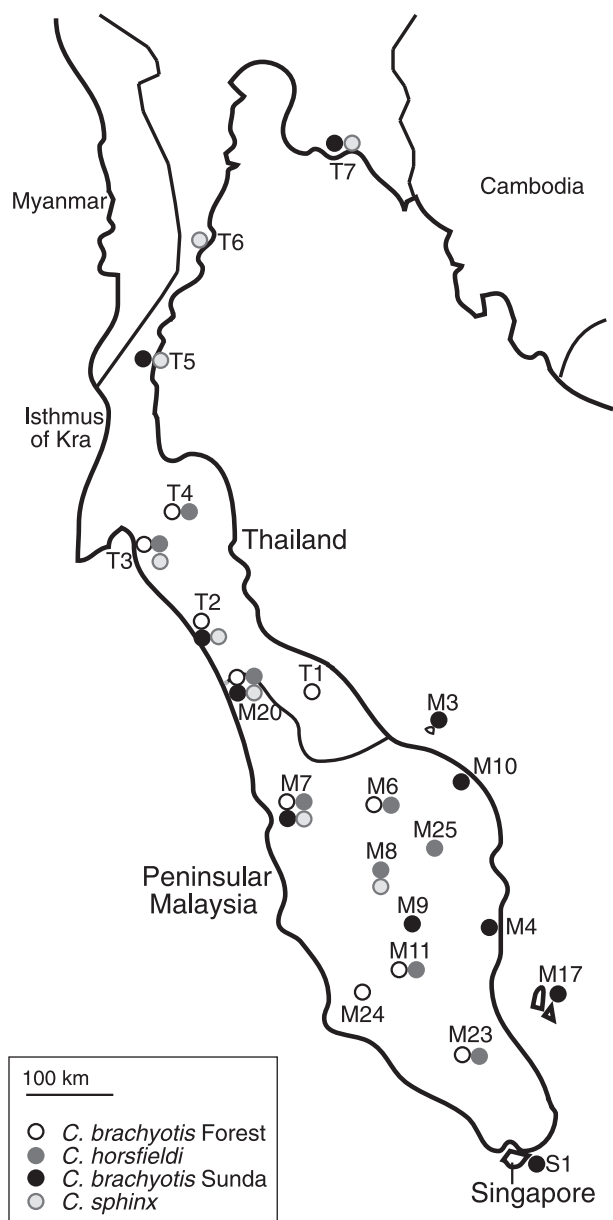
Myanmar

Cambodia

T7

T6

T5

Isthmus of Kra

T4

Thailand

T3

T2

T1

M20

M3

M10

M6

M7

M25

M8

Peninsular Malaysia

M9

M4

M11

M17

M24

M23

S1

Singapore

100 km

*C. brachyotis* Forest
*C. horsfieldi*
*C. brachyotis* Sunda
*C. sphinx*